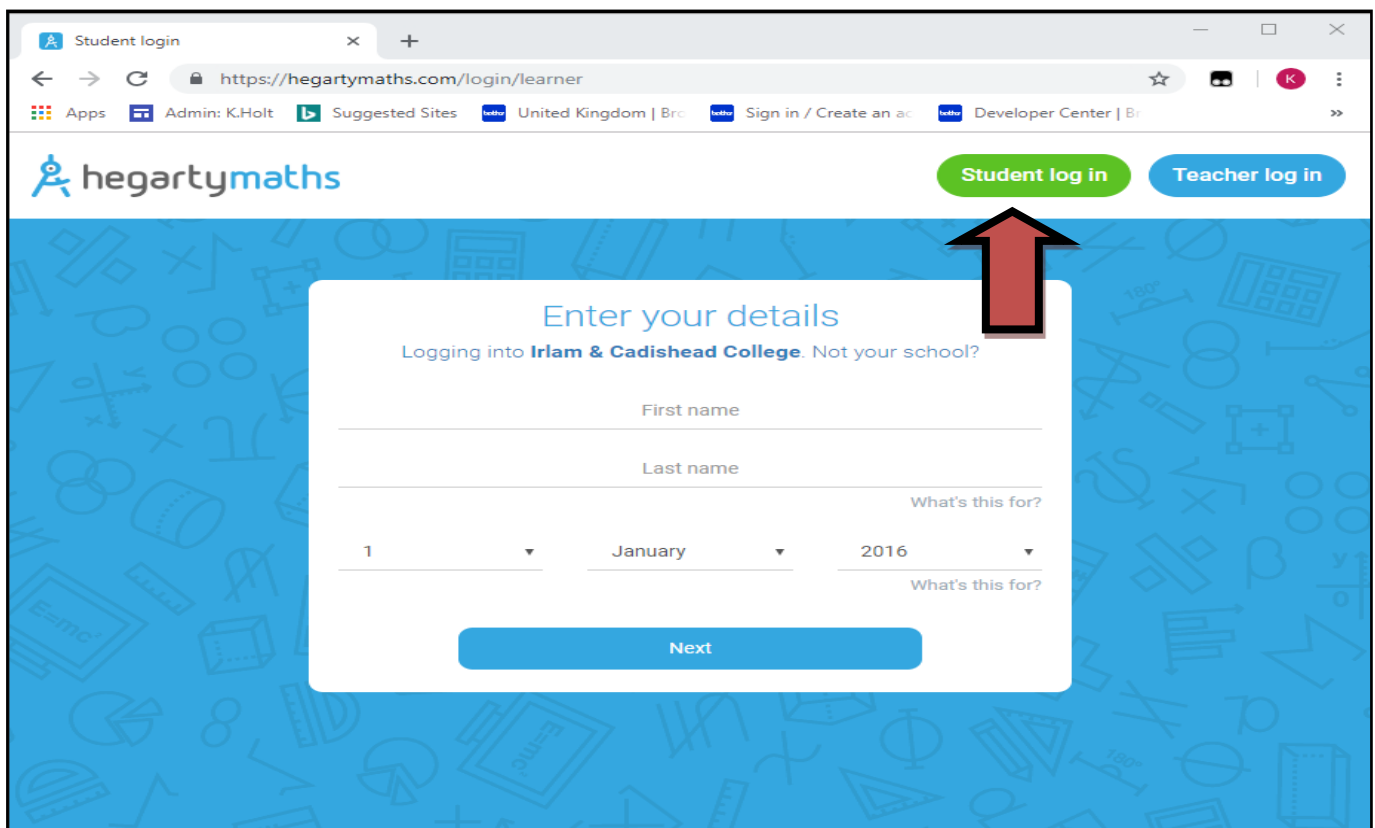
Student login ×

https://hegartymaths.com/login/learner

Apps Admin: K.Holt Suggested Sites United Kingdom | Bro Sign in / Create an ac Developer Center | Br »

hegartymaths

Student log in Teacher log in

Enter your details

Logging into **Irlam & Cadishead College**. Not your school?

First name

Last name

What's this for?

1 January 2016

What's this for?

Next